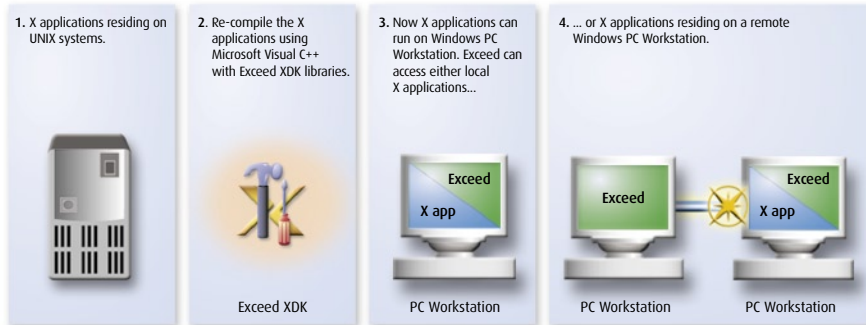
**1.** X applications residing on UNIX systems.

**2.** Re-compile the X applications using Microsoft Visual C++ with Exceed XDK libraries.

Exceed XDK

**3.** Now X applications can run on Windows PC Workstation. Exceed can access either local X applications...

Exceed

X app

PC Workstation

**4.** ... or X applications residing on a remote Windows PC Workstation.

Exceed

PC Workstation

Exceed

X app

PC Workstation